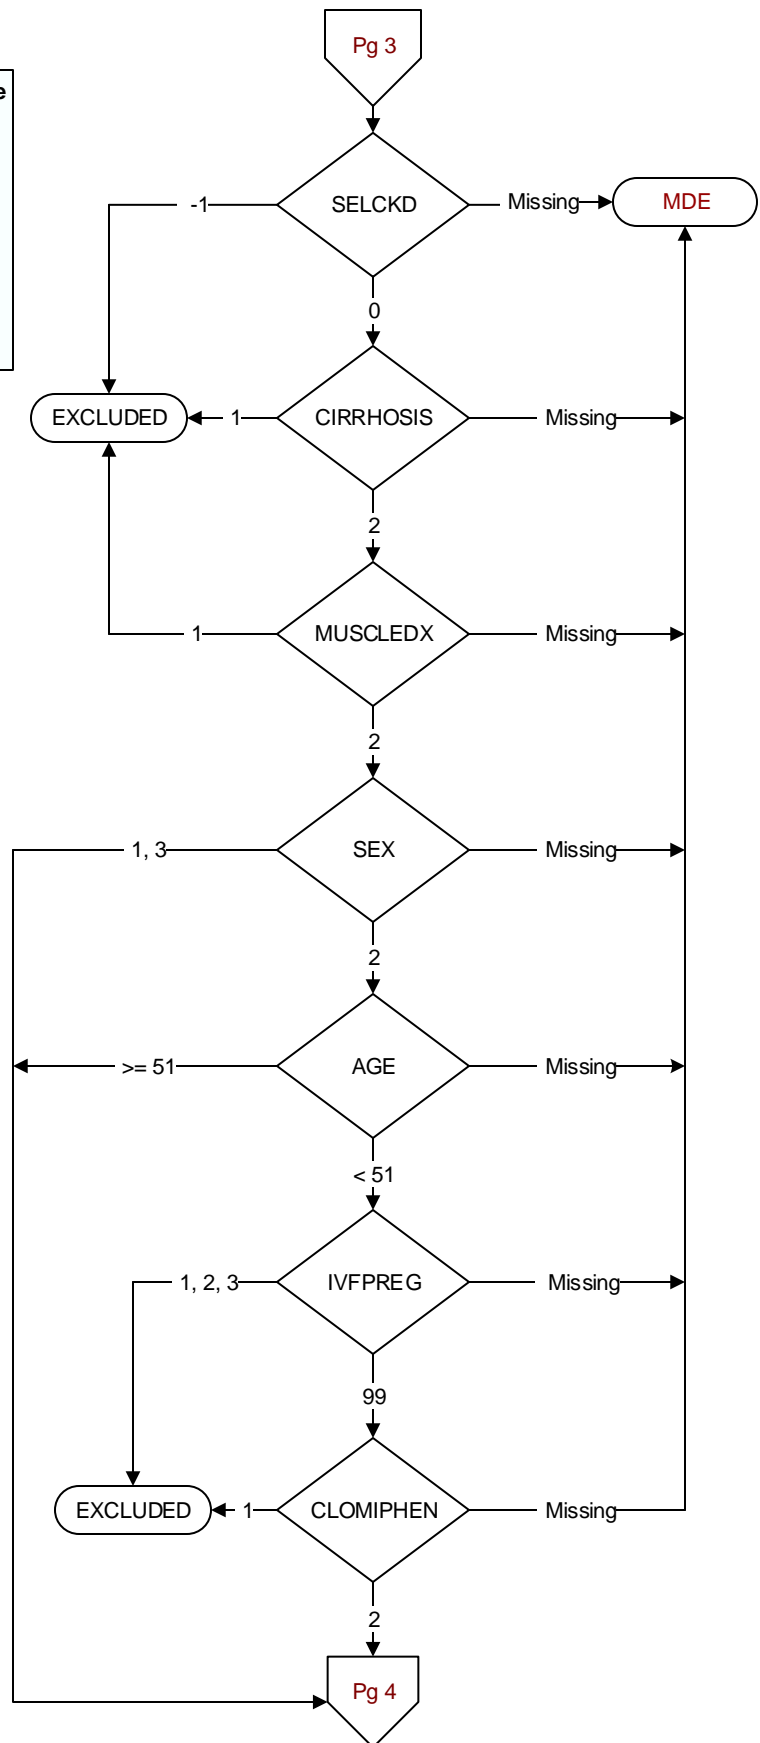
e

Pg 3

SELCKD

-1

Missing

MDE

0

EXCLUDED

1

CIRRHOSIS

Missing

2

1

MUSCLEDX

Missing

2

1, 3

SEX

Missing

2

>= 51

AGE

Missing

< 51

1, 2, 3

IVFPREG

Missing

99

EXCLUDED

1

CLOMIPHEN

Missing

2

Pg 4